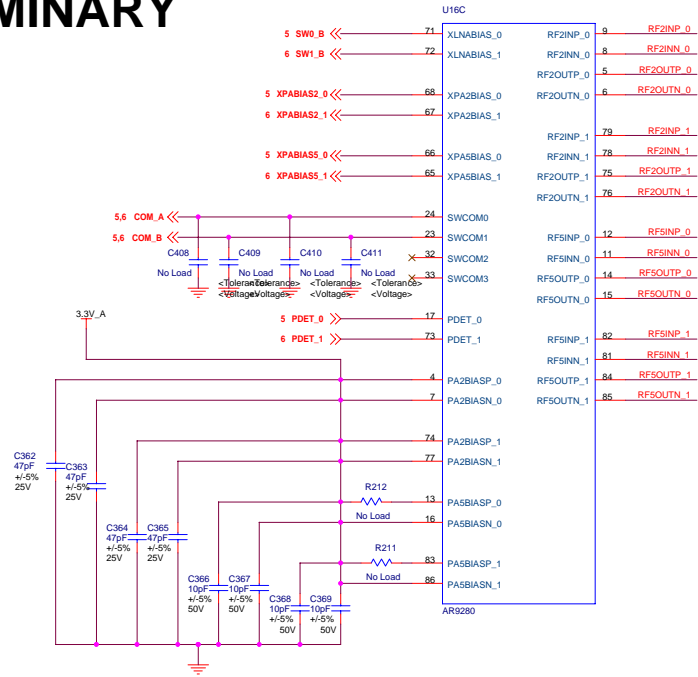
MINARY

U16C

5 SW0_B 71 XLNABIAS_0
6 SW1_B 72 XLNABIAS_1
5 XPABIAS2_0 68 XPA2BIAS_0
6 XPABIAS2_1 67 XPA2BIAS_1
5 XPABIAS5_0 66 XPA5BIAS_0
6 XPABIAS5_1 65 XPA5BIAS_1
5,6 COM_A 24 SWCOM0
5,6 COM_B 23 SWCOM1
32 SWCOM2
33 SWCOM3
5 PDET_0 17 PDET_0
6 PDET_1 73 PDET_1
4 PA2BIASP_0
7 PA2BIASN_0
74 PA2BIASP_1
77 PA2BIASN_1
13 PA5BIASP_0
16 PA5BIASN_0
83 PA5BIASP_1
86 PA5BIASN_1

RF2INP_0 9 RF2INP_0
RF2INN_0 8 RF2INN_0
RF2OUTP_0 5 RF2OUTP_0
RF2OUTN_0 6 RF2OUTN_0
RF2INP_1 79 RF2INP_1
RF2INN_1 78 RF2INN_1
RF2OUTP_1 75 RF2OUTP_1
RF2OUTN_1 76 RF2OUTN_1
RF5INP_0 12 RF5INP_0
RF5INN_0 11 RF5INN_0
RF5OUTP_0 14 RF5OUTP_0
RF5OUTN_0 15 RF5OUTN_0
RF5INP_1 82 RF5INP_1
RF5INN_1 81 RF5INN_1
RF5OUTP_1 84 RF5OUTP_1
RF5OUTN_1 85 RF5OUTN_1

AR9280

C408 No Load <Tolerance> <Voltage>
C409 No Load <Tolerance> <Voltage>
C410 No Load <Tolerance> <Voltage>
C411 No Load <Tolerance> <Voltage>

3.3V_A

C362 47pF +/-5% 25V
C363 47pF +/-5% 25V
C364 47pF +/-5% 25V
C365 47pF +/-5% 25V
C366 10pF +/-5% 50V
C367 10pF +/-5% 50V
C368 10pF +/-5% 50V
C369 10pF +/-5% 50V

R212 No Load
R211 No Load